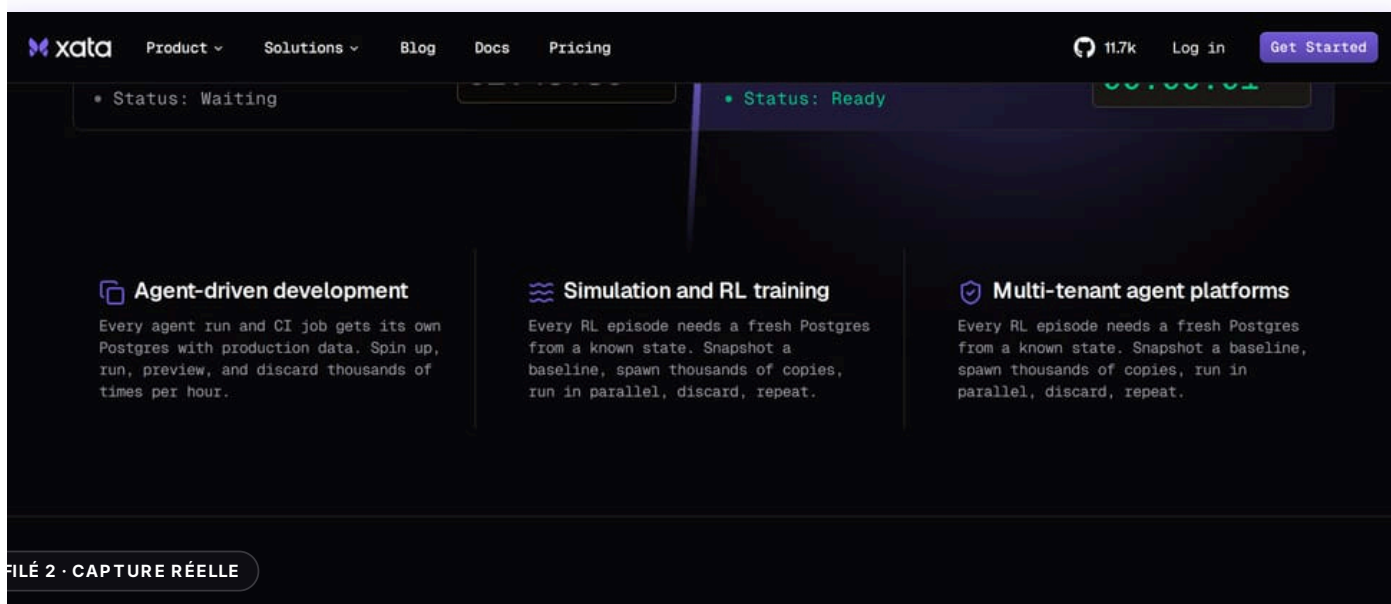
xata Product Solutions Blog Docs Pricing 11.7k Log in Get Started

• Status: Waiting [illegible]

• Status: Ready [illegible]

Agent-driven development

Every agent run and CI job gets its own Postgres with production data. Spin up, run, preview, and discard thousands of times per hour.

Simulation and RL training

Every RL episode needs a fresh Postgres from a known state. Snapshot a baseline, spawn thousands of copies, run in parallel, discard, repeat.

Multi-tenant agent platforms

Every RL episode needs a fresh Postgres from a known state. Snapshot a baseline, spawn thousands of copies, run in parallel, discard, repeat.

FILÉ 2 · CAPTURE RÉELLE